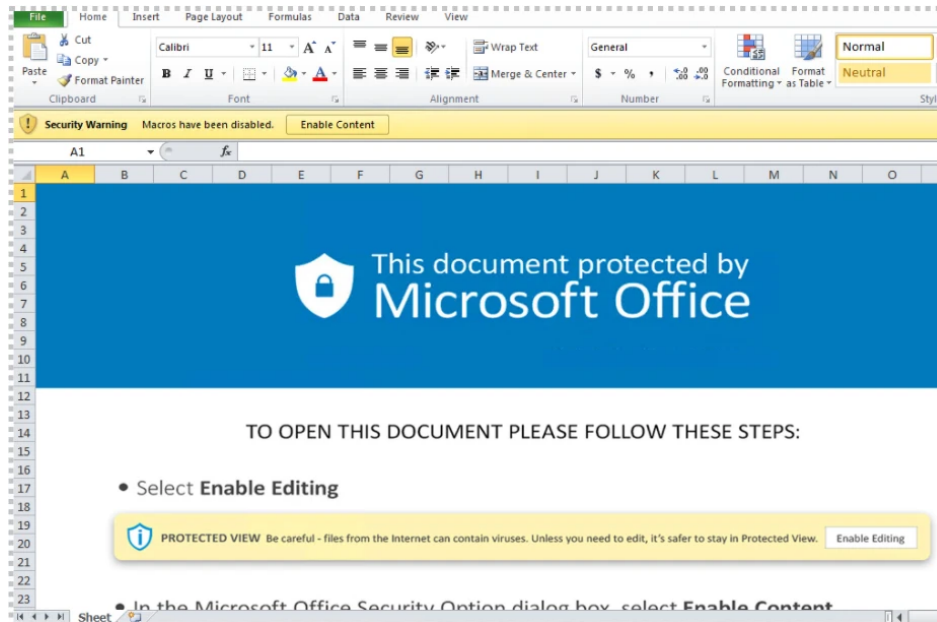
File Home Insert Page Layout Formulas Data Review View

Cut
Copy
Paste
Format Painter
Clipboard

Calibri 11
B I U
Font

Wrap Text
Merge & Center
Alignment

General
$ % ,
Number

Conditional Formatting
Format as Table
Normal
Neutral
Styl

Security Warning Macros have been disabled. Enable Content

A1 $f_x$

A B C D E F G H I J K L M N O

1 2 3 4 5 6 7 8 9 10 11 12 13 14 15 16 17 18 19 20 21 22 23

This document protected by
Microsoft Office

TO OPEN THIS DOCUMENT PLEASE FOLLOW THESE STEPS:

• Select **Enable Editing**

PROTECTED VIEW Be careful - files from the Internet can contain viruses. Unless you need to edit, it's safer to stay in Protected View. Enable Editing

• In the Microsoft Office Security Option dialog box, select **Enable Content**

Sheet